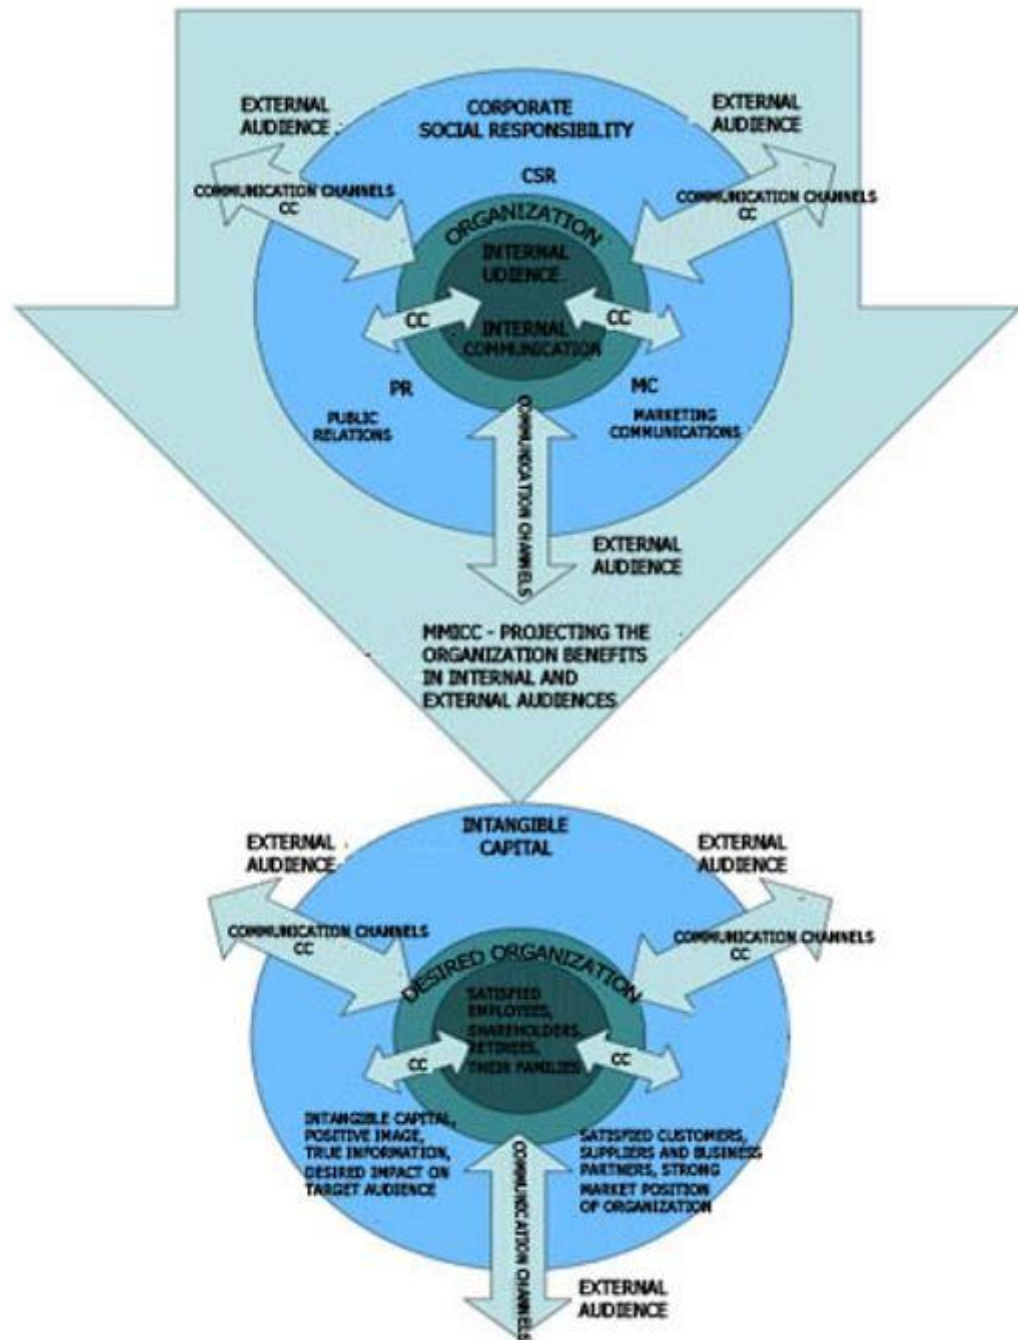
EXTERNAL AUDIENCE

CORPORATE SOCIAL RESPONSIBILITY

EXTERNAL AUDIENCE

CSR

COMMUNICATION CHANNELS CC

COMMUNICATION CHANNELS CC

ORGANIZATION

INTERNAL UDIENCE

CC

INTERNAL COMMUNICATION

CC

PR

PUBLIC RELATIONS

MC

MARKETING COMMUNICATIONS

COMMUNICATION CHANNELS

EXTERNAL AUDIENCE

MMICC - PROJECTING THE ORGANIZATION BENEFITS IN INTERNAL AND EXTERNAL AUDIENCES

EXTERNAL AUDIENCE

INTANGIBLE CAPITAL

EXTERNAL AUDIENCE

COMMUNICATION CHANNELS CC

COMMUNICATION CHANNELS CC

DESIRED ORGANIZATION

SATISFIED EMPLOYEES, SHAREHOLDERS, RETIREES, THEIR FAMILIES

CC

CC

INTANGIBLE CAPITAL, POSITIVE IMAGE, TRUE INFORMATION, DESIRED IMPACT ON TARGET AUDIENCE

COMMUNICATION CHANNELS

SATISFIED CUSTOMERS, SUPPLIERS AND BUSINESS PARTNERS, STRONG MARKET POSITION OF ORGANIZATION

EXTERNAL AUDIENCE